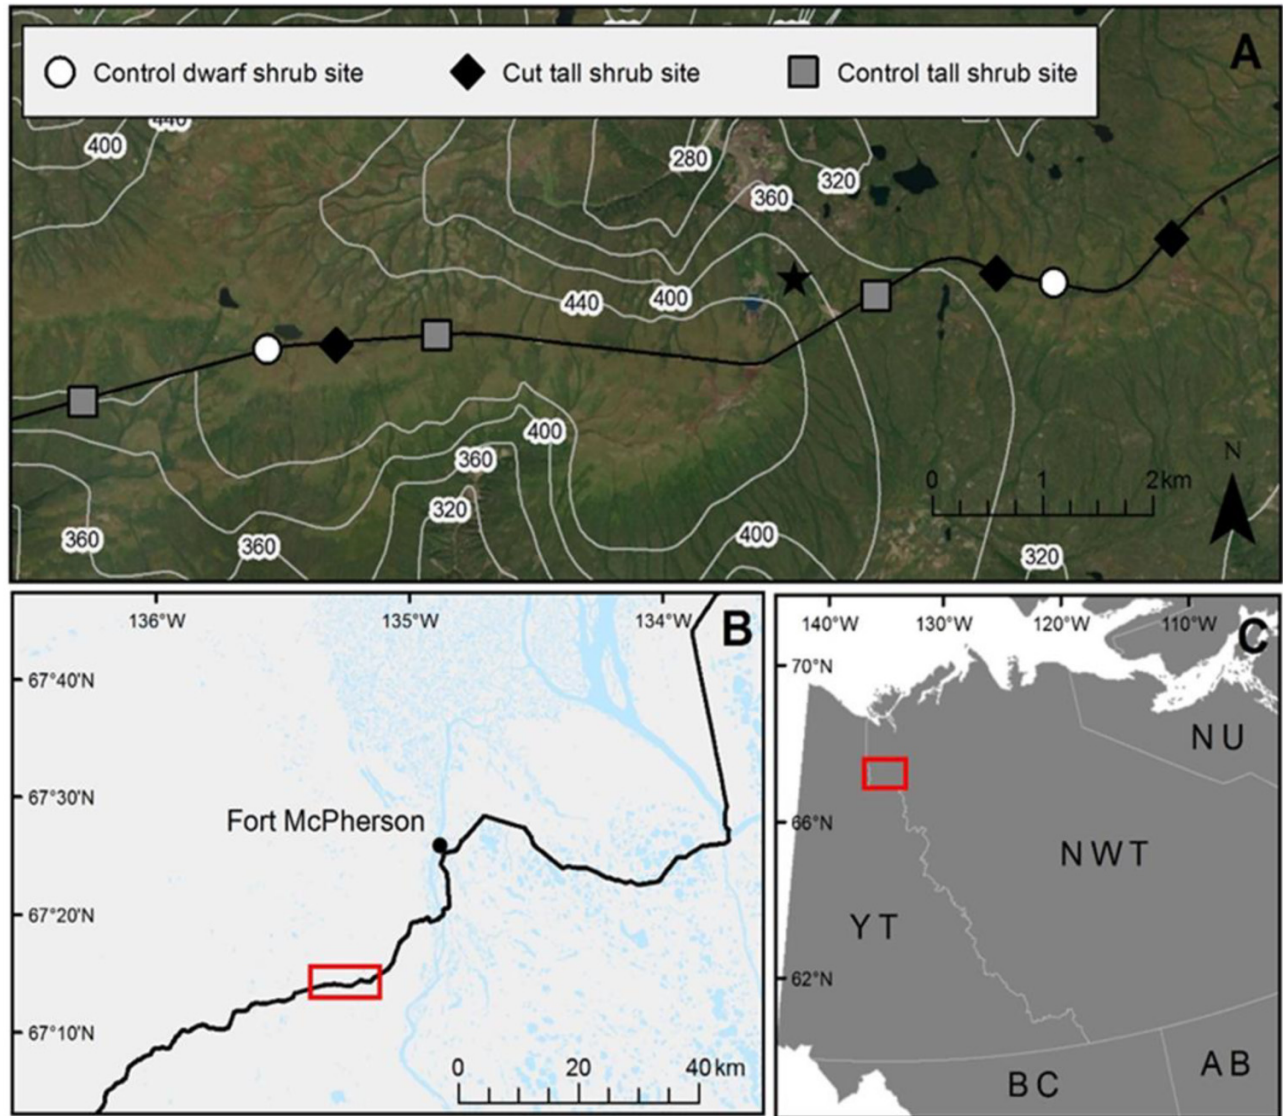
Control dwarf shrub site
Cut tall shrub site
Control tall shrub site
A

440
400
280
320
360
440
400
400
360
320
360
360
400
320
0 1 2 km
N

136°W
135°W
134°W
B
67°40'N
67°30'N
67°20'N
67°10'N
Fort McPherson
0 20 40 km

140°W
130°W
120°W
110°W
C
70°N
66°N
62°N
NU
NWT
YT
BC
AB